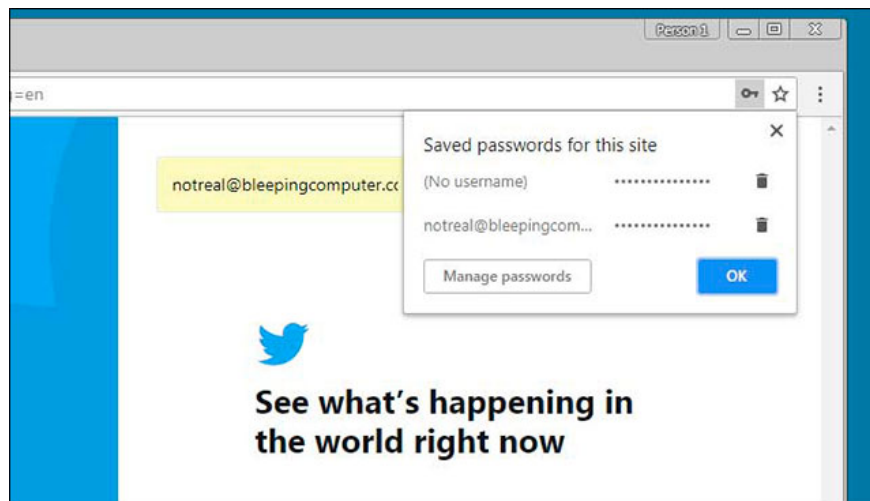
Person 1

=en

notreal@bleepingcomputer.cc

Saved passwords for this site

(No username) •••••••••••••••

notreal@bleepingcom... •••••••••••••••

Manage passwords

OK

See what's happening in the world right now